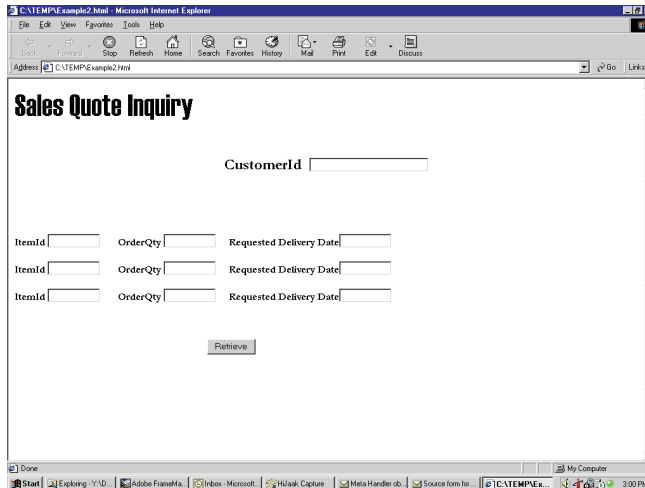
C:\TEMP\Example2.html - Microsoft Internet Explorer

File Edit View Favorites Tools Help

Back Forward Stop Refresh Home Search Favorites History Mail Print Edit Discuss

Address C:\TEMP\Example2.html Go Links

Sales Quote Inquiry

CustomerId

ItemId OrderQty Requested Delivery Date

ItemId OrderQty Requested Delivery Date

ItemId OrderQty Requested Delivery Date

Retrieve

Done My Computer

Start Exploring - Y:\D... Adobe FrameMa... Inbox - Microsoft... HiJaak Capture Meta Handler ob... Source form for ... C:\TEMP\Ex... 3:00 PM